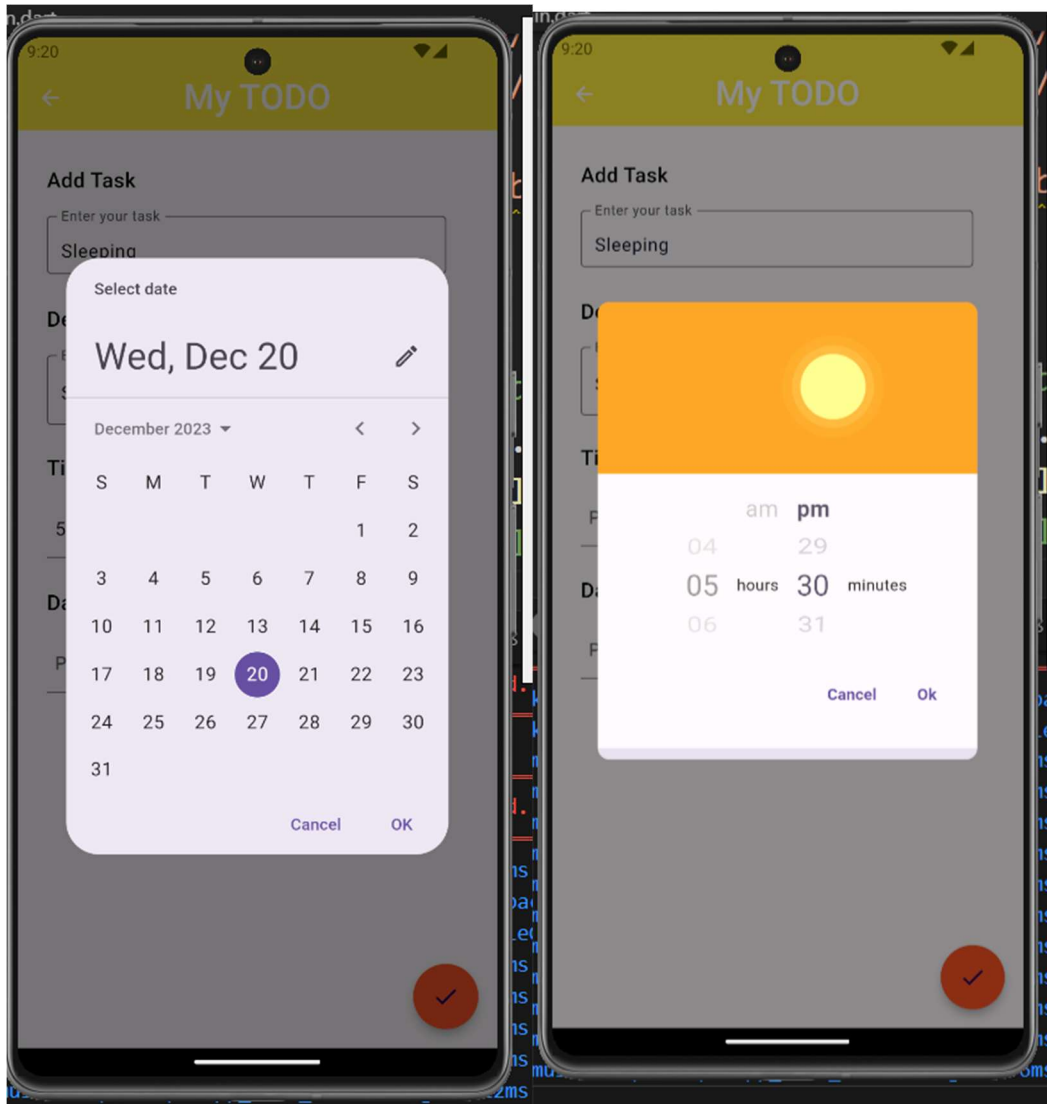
9:20

My TODO

Add Task

Enter your task

Sleeping

Select date

Wed, Dec 20

December 2023

| S | M | T | W | T | F | S |
|---|---|---|---|---|---|---|
| | | | | | 1 | 2 |
| 3 | 4 | 5 | 6 | 7 | 8 | 9 |
| 10 | 11 | 12 | 13 | 14 | 15 | 16 |
| 17 | 18 | 19 | 20 | 21 | 22 | 23 |
| 24 | 25 | 26 | 27 | 28 | 29 | 30 |
| 31 | | | | | | |

Cancel OK

9:20

My TODO

Add Task

Enter your task

Sleeping

am pm

04 29

05 hours 30 minutes

06 31

Cancel Ok